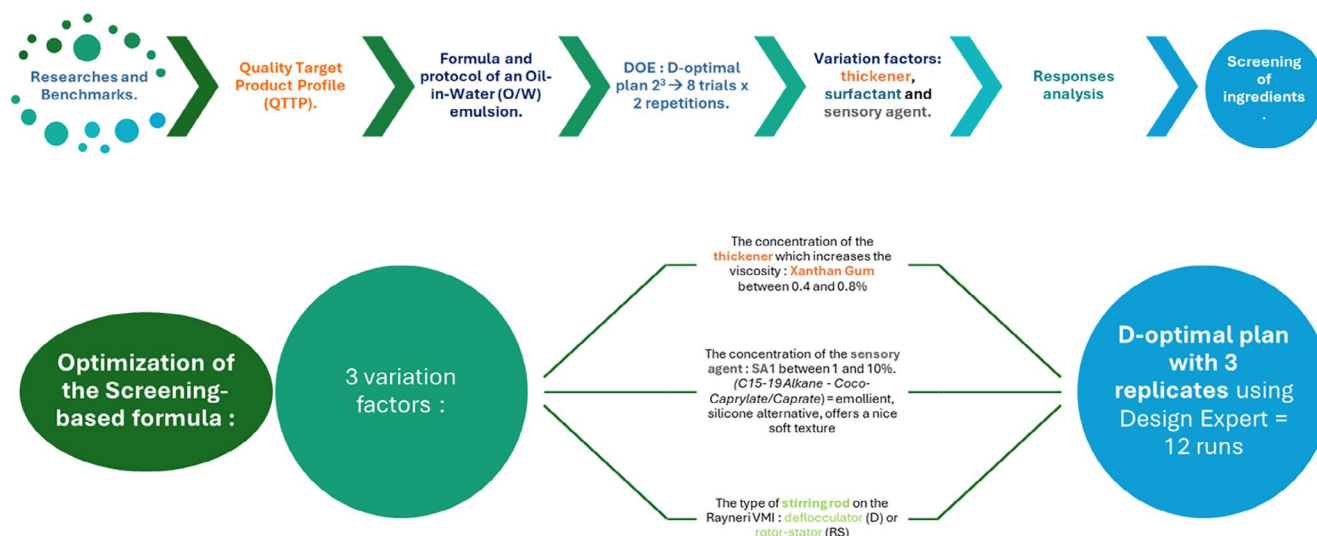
Researches and Benchmarks.

Quality Target Product Profile (QTTP).

Formula and protocol of an Oil-in-Water (O/W) emulsion.

DOE : D-optimal plan $2^3 \rightarrow$ 8 trials x 2 repetitions.

Variation factors: thickener, surfactant and sensory agent.

Responses analysis

Screening of ingredients .

Optimization of the Screening-based formula :

3 variation factors :

The concentration of the thickener which increases the viscosity : Xanthan Gum between 0.4 and 0.8%

The concentration of the sensory agent : SA1 between 1 and 10%. (C15-19Alkane - Coco-Caprylate/Caprate) = emollient, silicone alternative, offers a nice soft texture

The type of stirring rod on the Rayneri VMI : deflocculator (D) or rotor-stator (RS)

D-optimal plan with 3 replicates using Design Expert = 12 runs